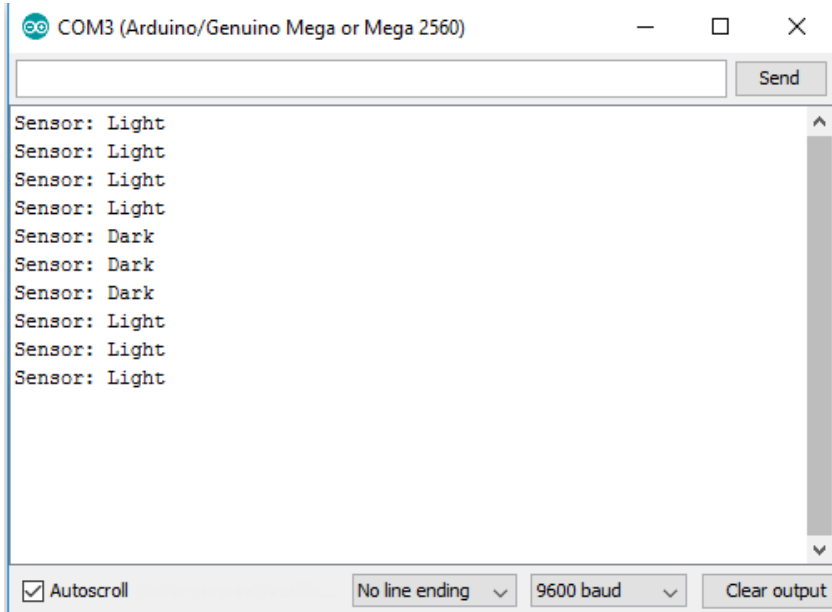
COM3 (Arduino/Genuino Mega or Mega 2560)

Send

Sensor: Light
Sensor: Light
Sensor: Light
Sensor: Light
Sensor: Dark
Sensor: Dark
Sensor: Dark
Sensor: Light
Sensor: Light
Sensor: Light

Autoscroll

No line ending

9600 baud

Clear output